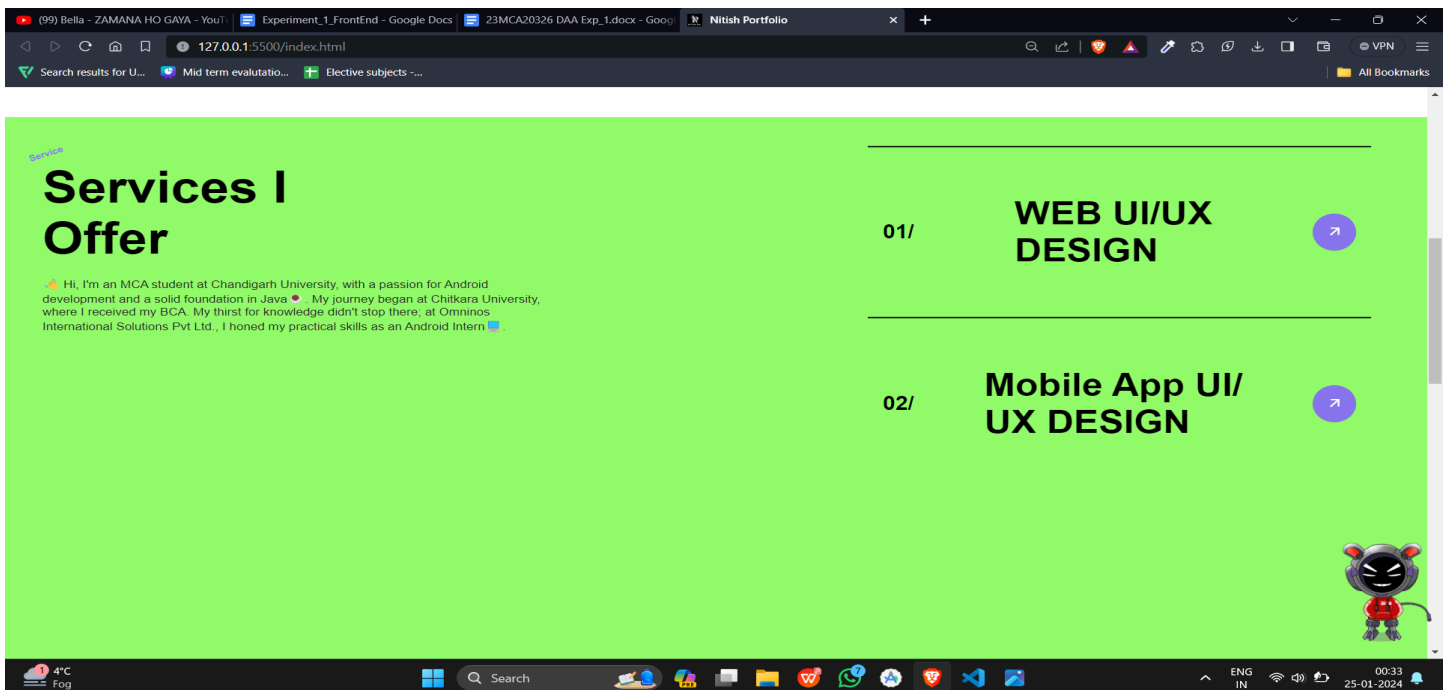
(99) Bella - ZAMANA HO GAYA - YouT | Experiment_1_FrontEnd - Google Docs | 23MCA20326 DAA Exp_1.docx - Googl | Nitish Portfolio

127.0.0.1:5500/index.html

VPN

Search results for U... | Mid term evalutatio... | Elective subjects -...

All Bookmarks

Service

Services I Offer

👋 Hi, I'm an MCA student at Chandigarh University, with a passion for Android development and a solid foundation in Java ☕. My journey began at Chitkara University, where I received my BCA. My thirst for knowledge didn't stop there; at Omninos International Solutions Pvt Ltd., I honed my practical skills as an Android Intern 💻.

01/ WEB UI/UX DESIGN

02/ Mobile App UI/ UX DESIGN

4°C
Fog

Search

ENG
IN

00:33
25-01-2024